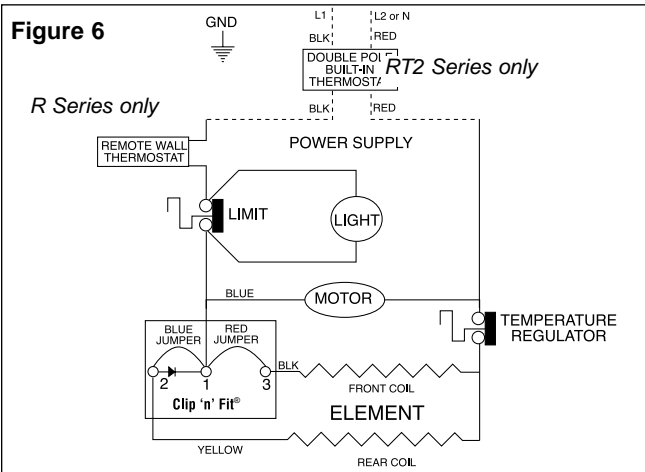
Figure 6

GND

L1

L2 or N

BLK

RED

DOUBLE POL
BUILT-IN
THERMOSTA

RT2 Series only

R Series only

BLK

RED

REMOTE WALL THERMOSTAT

POWER SUPPLY

LIMIT

LIGHT

BLUE

MOTOR

TEMPERATURE REGULATOR

BLUE JUMPER

RED JUMPER

BLK

2

1

3

FRONT COIL

Clip 'n' Fit®

ELEMENT

YELLOW

REAR COIL